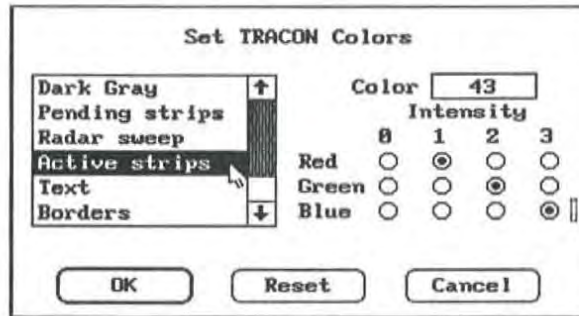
Set TRACON Colors

Dark Gray
Pending strips
Radar sweep
Active strips
Text
Borders

Color 43

Intensity

| | 0 | 1 | 2 | 3 |
|---|---|---|---|---|
| Red | ○ | ◉ | ○ | ○ |
| Green | ○ | ○ | ◉ | ○ |
| Blue | ○ | ○ | ○ | ◉ |

OK

Reset

Cancel